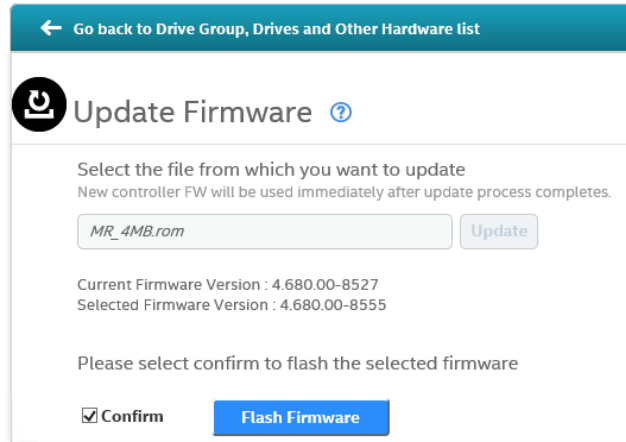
← Go back to Drive Group, Drives and Other Hardware list

Update Firmware ?

Select the file from which you want to update
New controller FW will be used immediately after update process completes.

MR_4MB.rom

Update

Current Firmware Version : 4.680.00-8527
Selected Firmware Version : 4.680.00-8555

Please select confirm to flash the selected firmware

☑ Confirm

Flash Firmware